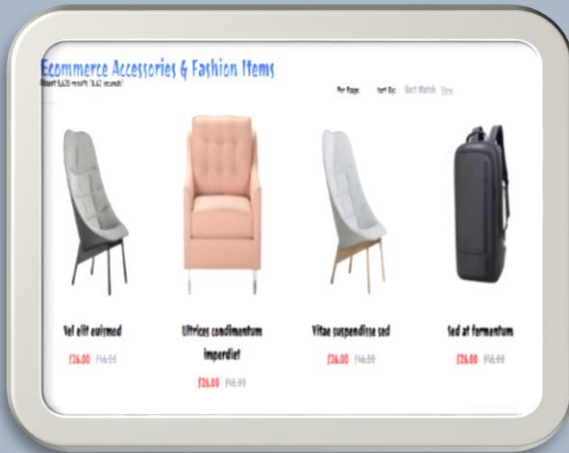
Ecommerce Accessories & Fashion Items
About 5,620 results (0.62 seconds)

Per Page: Sort By: Best Match View

Vel elit euismod
£26.00 £46.00

Ultrices condimentum imperdiet
£26.00 £46.00

Vitae suspendisse sed
£26.00 £46.00

Sed at fermentum
£26.00 £46.00